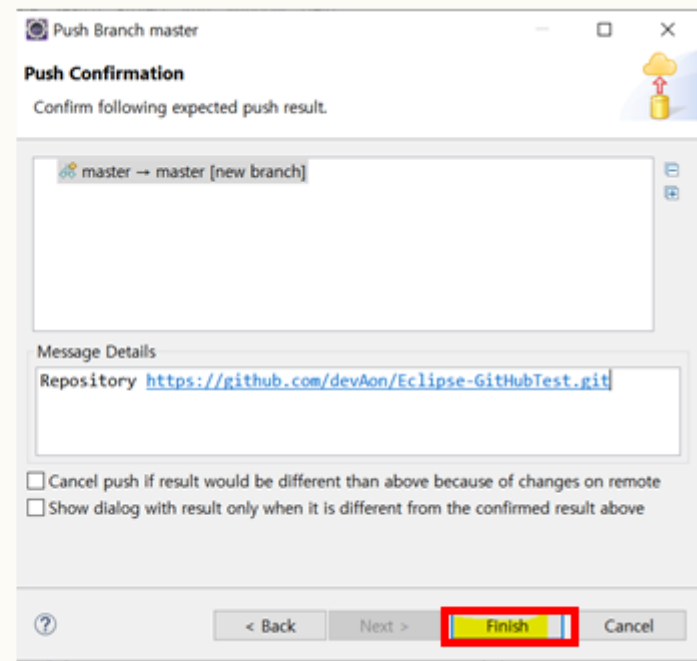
Push Branch master

Push Confirmation

Confirm following expected push result.

master → master [new branch]

Message Details

Repository https://github.com/devAon/Eclipse-GitHubTest.git

Cancel push if result would be different than above because of changes on remote

Show dialog with result only when it is different from the confirmed result above

?

< Back

Next >

Finish

Cancel